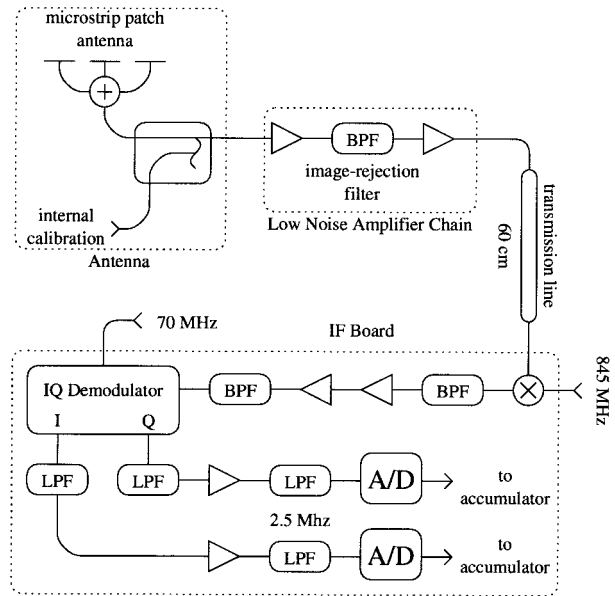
microstrip patch antenna

internal calibration

Antenna

BPF

image-rejection filter

Low Noise Amplifier Chain

transmission line

60 cm

70 MHz

IF Board

845 MHz

IQ Demodulator

I

Q

BPF

BPF

LPF

LPF

LPF

A/D

to accumulator

2.5 Mhz

LPF

A/D

to accumulator